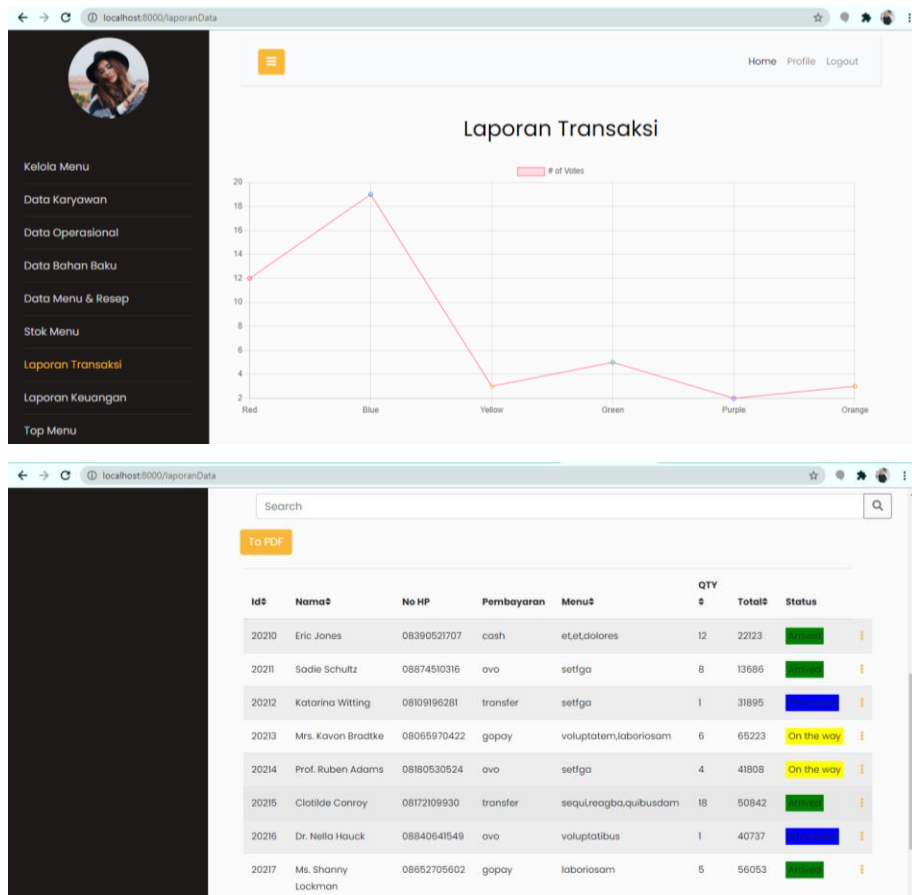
localhost:8000/laporanData

Home Profile Logout

Kelola Menu
Data Karyawan
Data Operasional
Data Bahan Baku
Data Menu & Resep
Stok Menu
Laporan Transaksi
Laporan Keuangan
Top Menu

Laporan Transaksi

# of Votes

20
18
16
14
12
10
8
6
4
2

Red Blue Yellow Green Purple Orange

localhost:8000/laporanData

Search

To PDF

| Id | Nama | No HP | Pembayaran | Menu | QTY | Total | Status |
|---|---|---|---|---|---|---|---|
| 20210 | Eric Jones | 08390521707 | cash | et,et,dolores | 12 | 22123 | Arrived |
| 20211 | Sadie Schultz | 08874510316 | ovo | setfga | 8 | 13686 | Arrived |
| 20212 | Katarina Witting | 08109196281 | transfer | setfga | 1 | 31895 | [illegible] |
| 20213 | Mrs. Kavon Bradtke | 08065970422 | gopay | voluptatem,laboriosam | 6 | 65223 | On the way |
| 20214 | Prof. Ruben Adams | 08180530524 | ovo | setfga | 4 | 41808 | On the way |
| 20215 | Clotilde Conroy | 08172109930 | transfer | sequi,reagba,quibusdam | 18 | 50842 | Arrived |
| 20216 | Dr. Nella Hauck | 08840641549 | ovo | voluptatibus | 1 | 40737 | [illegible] |
| 20217 | Ms. Shanny Lockman | 08652705602 | gopay | laboriosam | 5 | 56053 | Arrived |